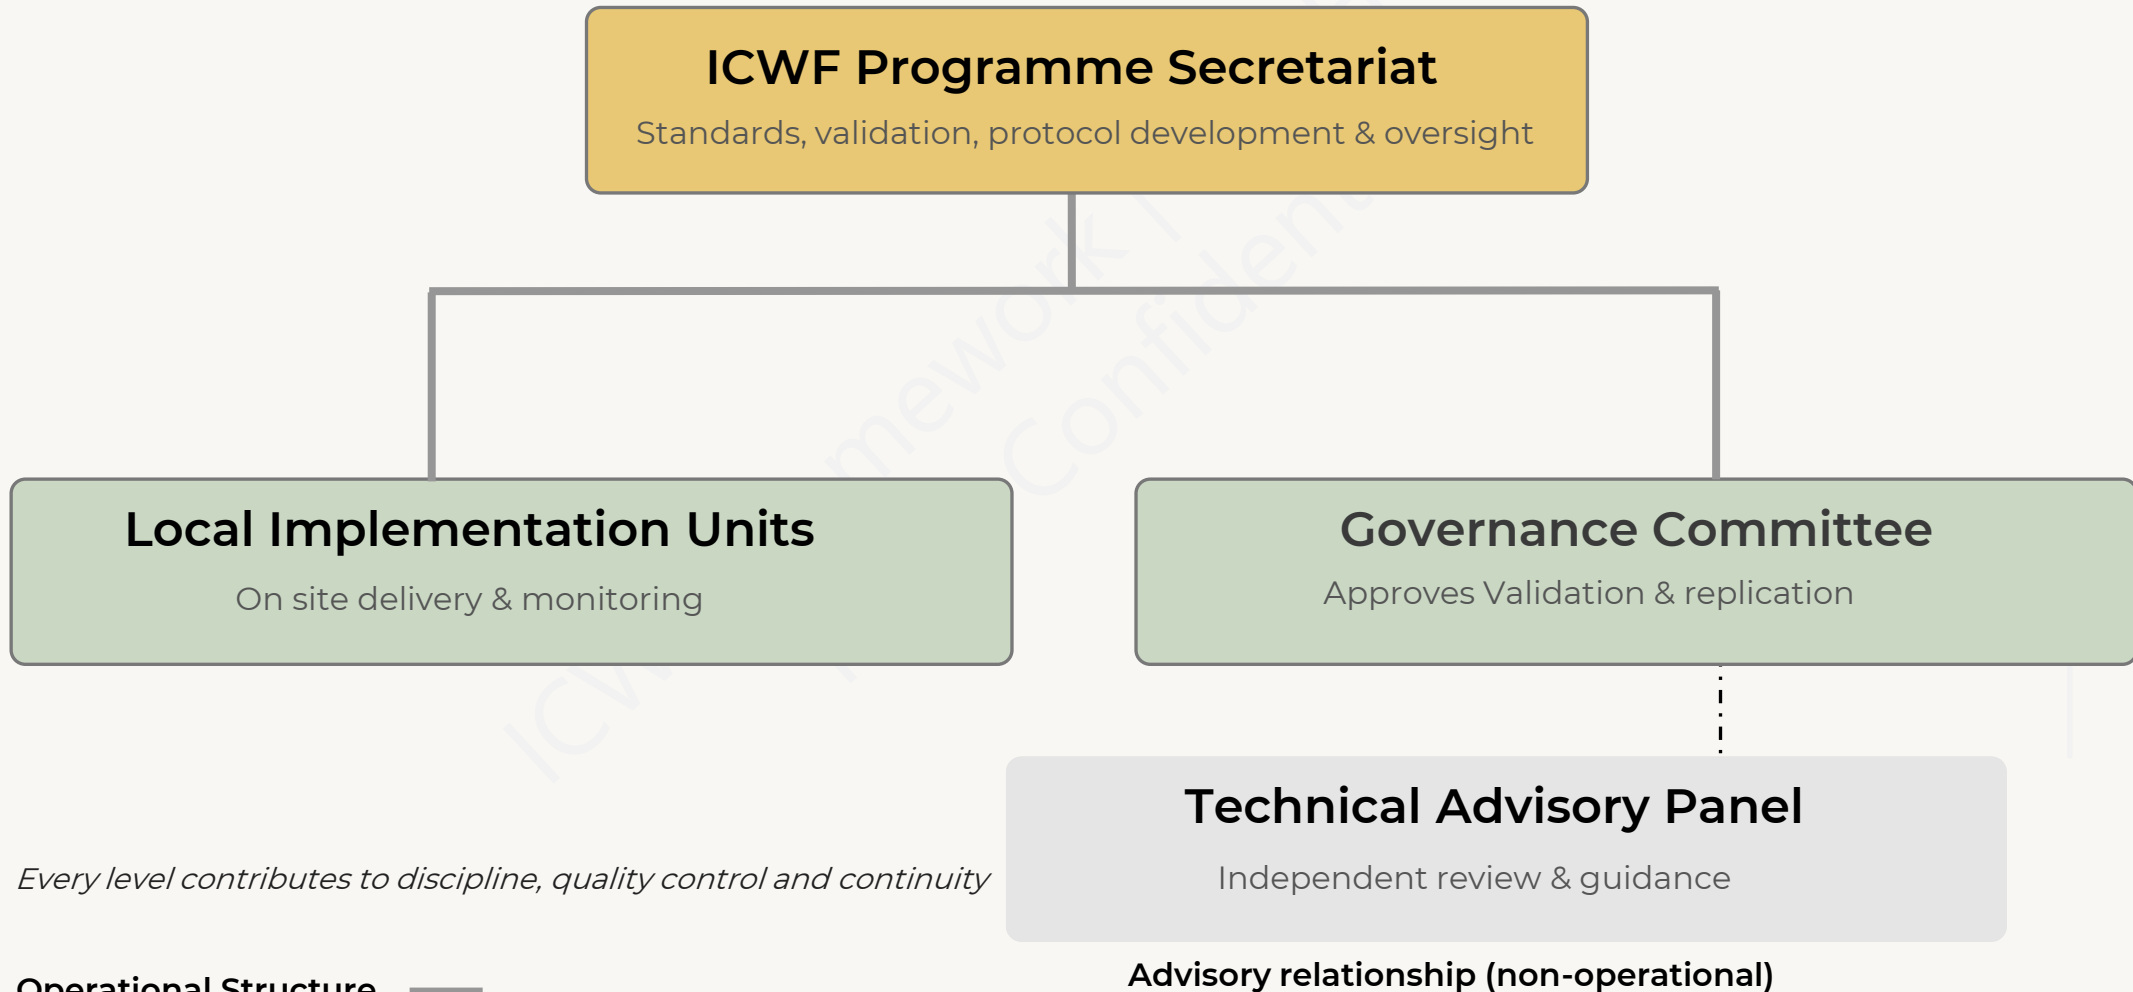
ICWF Programme Secretariat
Standards, validation, protocol development & oversight

Local Implementation Units
On site delivery & monitoring

Governance Committee
Approves Validation & replication

Technical Advisory Panel
Independent review & guidance

*Every level contributes to discipline, quality control and continuity*

Operational Structure

Advisory relationship (non-operational)

ICWF Framework Confidential